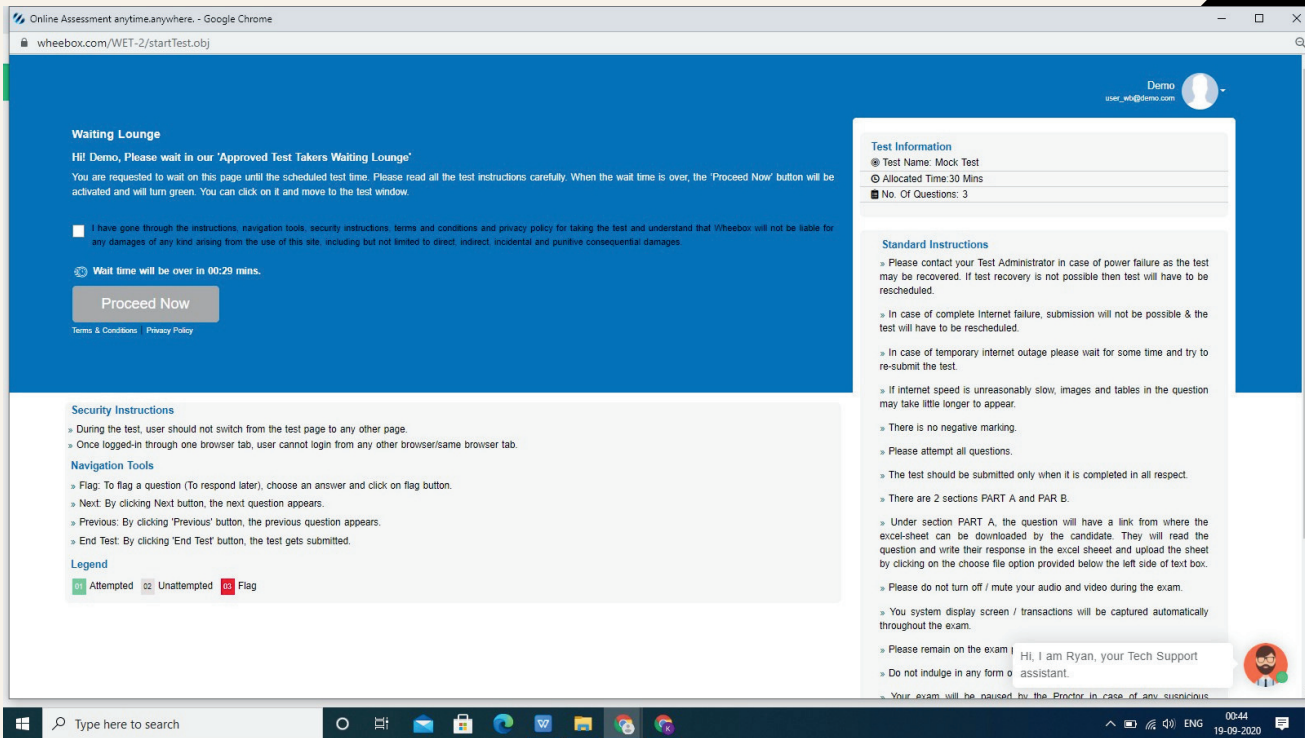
Online Assessment anytime.anywhere. - Google Chrome

wheebox.com/WET-2/startTest.obj

Demo
user_wb@demo.com

Waiting Lounge

Hi! Demo, Please wait in our 'Approved Test Takers Waiting Lounge'

You are requested to wait on this page until the scheduled test time. Please read all the test instructions carefully. When the wait time is over, the 'Proceed Now' button will be activated and will turn green. You can click on it and move to the test window.

I have gone through the instructions, navigation tools, security instructions, terms and conditions and privacy policy for taking the test and understand that Wheebox will not be liable for any damages of any kind arising from the use of this site, including but not limited to direct, indirect, incidental and punitive consequential damages.

Wait time will be over in 00:29 mins.

Proceed Now

Terms & Conditions Privacy Policy

Test Information
Test Name: Mock Test
Allocated Time:30 Mins
No. Of Questions: 3

Standard Instructions

» Please contact your Test Administrator in case of power failure as the test may be recovered. If test recovery is not possible then test will have to be rescheduled.

» In case of complete Internet failure, submission will not be possible & the test will have to be rescheduled.

» In case of temporary internet outage please wait for some time and try to re-submit the test.

» If internet speed is unreasonably slow, images and tables in the question may take little longer to appear.

» There is no negative marking.

» Please attempt all questions.

» The test should be submitted only when it is completed in all respect.

» There are 2 sections PART A and PAR B.

» Under section PART A, the question will have a link from where the excel-sheet can be downloaded by the candidate. They will read the question and write their response in the excel sheeet and upload the sheet by clicking on the choose file option provided below the left side of text box.

» Please do not turn off / mute your audio and video during the exam.

» You system display screen / transactions will be captured automatically throughout the exam.

» Please remain on the exam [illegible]

» Do not indulge in any form o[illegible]

» Your exam will be paused by the Proctor in case of any suspicious

Hi, I am Ryan, your Tech Support assistant.

Security Instructions
» During the test, user should not switch from the test page to any other page.
» Once logged-in through one browser tab, user cannot login from any other browser/same browser tab.

Navigation Tools
» Flag: To flag a question (To respond later), choose an answer and click on flag button.
» Next: By clicking Next button, the next question appears.
» Previous: By clicking 'Previous' button, the previous question appears.
» End Test: By clicking 'End Test' button, the test gets submitted.

Legend
01 Attempted 02 Unattempted 03 Flag

Type here to search

ENG 00:44 19-09-2020